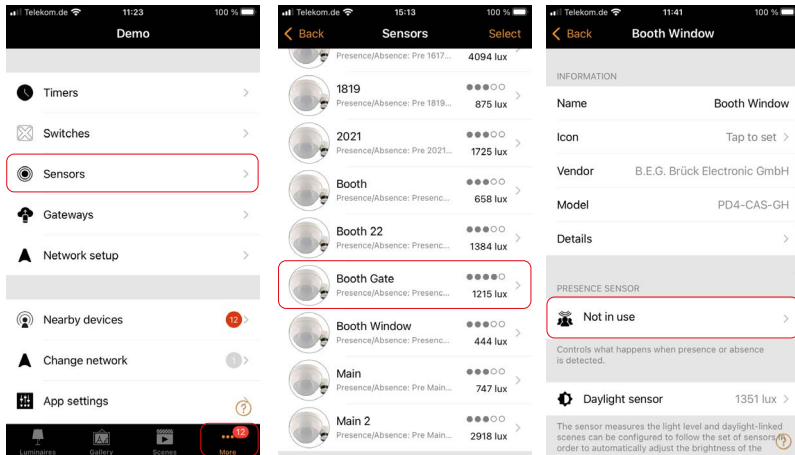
Telekom.de 11:23 100 %

Demo

Timers

Switches

Sensors

Gateways

Network setup

Nearby devices 12

Change network 1

App settings

Luminaires Gallery Scenes More 12

Telekom.de 15:13 100 %

< Back Sensors Select

Presence/Absence: Pre 1617... 4094 lux

1819
Presence/Absence: Pre 1819... 875 lux

2021
Presence/Absence: Pre 2021... 1725 lux

Booth
Presence/Absence: Presenc... 658 lux

Booth 22
Presence/Absence: Presenc... 1384 lux

Booth Gate
Presence/Absence: Presenc... 1215 lux

Booth Window
Presence/Absence: Presenc... 444 lux

Main
Presence/Absence: Pre Main... 747 lux

Main 2
Presence/Absence: Pre Main... 2918 lux

Telekom.de 11:41 100 %

< Back Booth Window

INFORMATION

Name Booth Window

Icon Tap to set

Vendor B.E.G. Brück Electronic GmbH

Model PD4-CAS-GH

Details

PRESENCE SENSOR

Not in use

Controls what happens when presence or absence is detected.

Daylight sensor 1351 lux

The sensor measures the light level and daylight-linked scenes can be configured to follow the set of sensors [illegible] order to automatically adjust the brightness of the